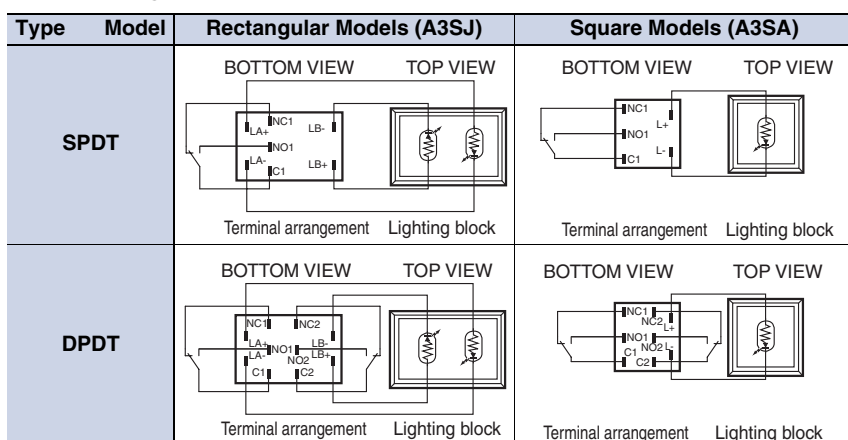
| Type Model | Rectangular Models (A3SJ) | Square Models (A3SA) |
|---|---|---|
| SPDT | BOTTOM VIEW TOP VIEW NC1 LA+ LB- NO1 LA- LB+ C1 Terminal arrangement Lighting block | BOTTOM VIEW TOP VIEW NC1 L+ NO1 L- C1 Terminal arrangement Lighting block |
| DPDT | BOTTOM VIEW TOP VIEW NC1 NC2 LA+ LB- LA- NO1 NO2 LB+ C1 C2 Terminal arrangement Lighting block | BOTTOM VIEW TOP VIEW NC1 NC2 L+ NO1 NO2 L- C1 C2 Terminal arrangement Lighting block |